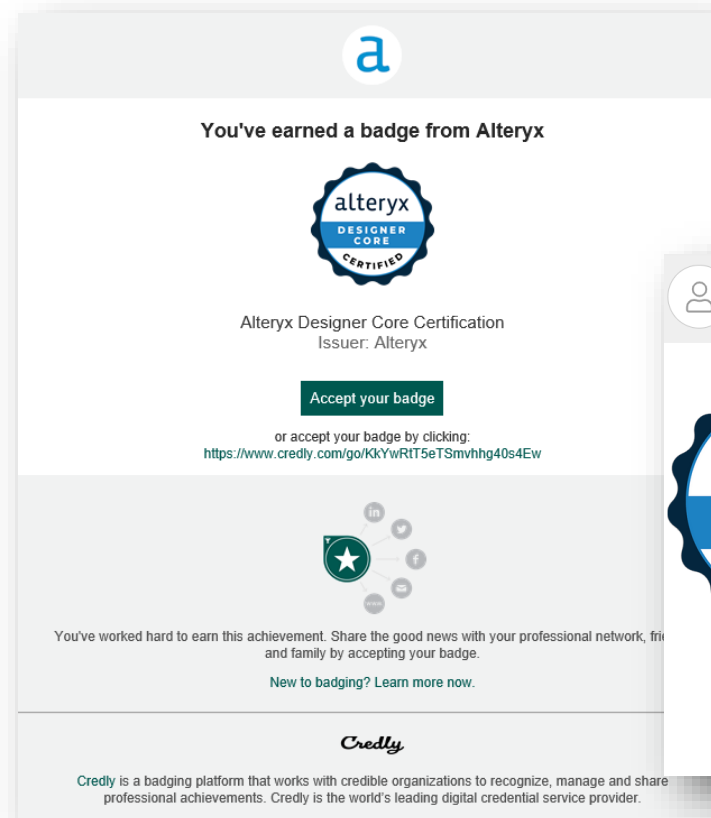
a

You've earned a badge from Alteryx

alteryx
DESIGNER CORE
CERTIFIED

Alteryx Designer Core Certification
Issuer: Alteryx

Accept your badge

or accept your badge by clicking:
https://www.credly.com/go/KkYwRtT5eTSmvhhg40s4Ew

in

f

You've worked hard to earn this achievement. Share the good news with your professional network, fri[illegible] and family by accepting your badge.

New to badging? Learn more now.

Credly

Credly is a badging platform that works with credible organizations to recognize, manage and share professional achievements. Credly is the world's leading digital credential service provider.